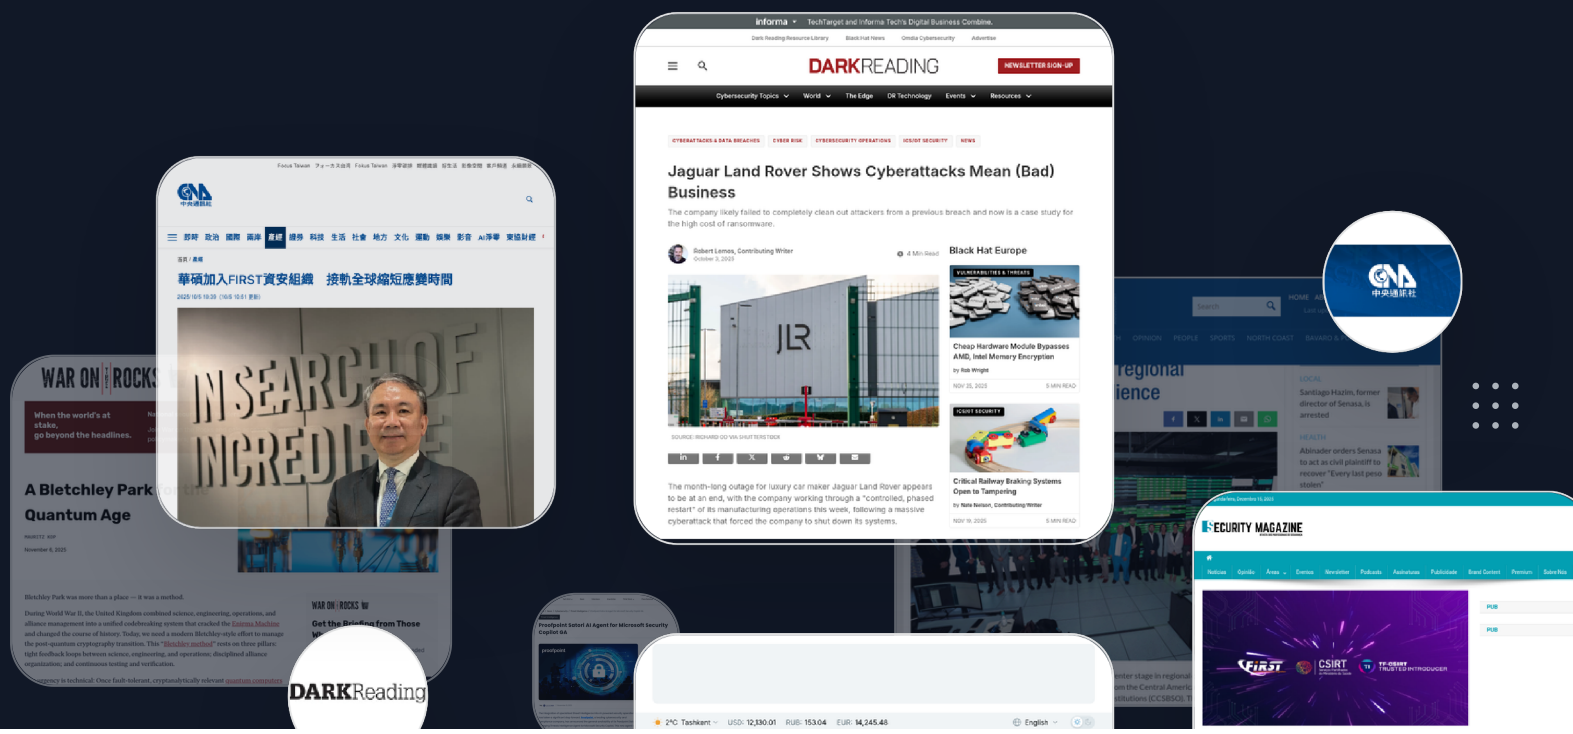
informa • TechTarget and Informa Tech's Digital Business Combine.

Dark Reading Resource Library  Black Hat News  Omdia Cybersecurity  Advertise

DARKREADING

NEWSLETTER SIGN-UP

Cybersecurity Topics  World  The Edge  DR Technology  Events  Resources

CYBERATTACKS & DATA BREACHES  CYBER RISK  CYBERSECURITY OPERATIONS  ICS/OT SECURITY  NEWS

Jaguar Land Rover Shows Cyberattacks Mean (Bad) Business

The company likely failed to completely clean out attackers from a previous breach and now is a case study for the high cost of ransomware.

Robert Lemos, Contributing Writer
October 3, 2025

4 Min Read

Black Hat Europe

VULNERABILITIES & THREATS

Cheap Hardware Module Bypasses AMD, Intel Memory Encryption

by Rob Wright

NOV 25, 2025  5 MIN READ

ICS/OT SECURITY

Critical Railway Braking Systems Open to Tampering

by Nate Nelson, Contributing Writer

NOV 19, 2025  5 MIN READ

JLR

SOURCE: RICHARDOO VIA SHUTTERSTOCK

The month-long outage for luxury car maker Jaguar Land Rover appears to be at an end, with the company working through a "controlled, phased restart" of its manufacturing operations this week, following a massive cyberattack that forced the company to shut down its systems.

CNA 中央通訊社

Focus Taiwan

首頁 / 產經

華碩加入FIRST資安組織 接軌全球縮短應變時間

2025/10/5 19:35

IN SEARCH OF INCREDIBLE

WAR ON THE ROCKS

When the world's at stake, go beyond the headlines.

A Bletchley Park for the Quantum Age

November 6, 2025

Bletchley Park was more than a place — it was a method.

During World War II, the United Kingdom combined science, engineering, operations, and alliance management into a unified codebreaking system that cracked the Enigma Machine and changed the course of history. Today, we need a modern Bletchley-style effort to manage the post-quantum cryptography transition. This "Bletchley method" rests on three pillars: tight feedback loops between science, engineering, and operations; disciplined alliance organization; and continuous testing and verification.

urgency is technical: Once fault-tolerant, cryptographically relevant quantum computers

WAR ON THE ROCKS

Get the Briefing from Those

DARKReading

Proofpoint Satori AI Agent for Microsoft Security Copilot GA

2°C Tashkent  USD: 12,130.01  RUB: 153.04  EUR: 14,245.48  English

CNA 中央通訊社

Search

HOME

OPINION  PEOPLE  SPORTS  NORTH COAST

regional
ience

LOCAL
Santiago Hazim, former director of Senasa, is arrested

HEALTH
Abinader orders Senasa to act as civil plaintiff to recover "Every last peso stolen"

enter stage in regional
om the Central Americ
titutions (CCSBSO). T

SECURITY MAGAZINE

Noticias  Opinião  Áreas  Eventos  Newsletter  Podcasts  Assinaturas  Publicidade  Brand Content  Premium  Subscribe

FIRST  CSIRT  TF-CSIRT TRUSTED INTRODUCER

PUB
PUB